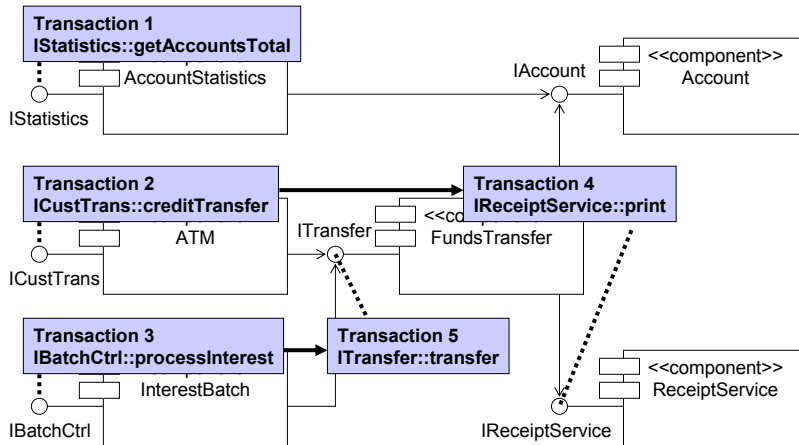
Transaction 1
IStatistics::getAccountsTotal

AccountStatistics

IStatistics

IAccount

<<component>>
Account

Transaction 2
ICustTrans::creditTransfer

ATM

ICustTrans

ITransfer

<<co

FundsTransfer

Transaction 4
IReceiptService::print

Transaction 3
IBatchCtrl::processInterest

InterestBatch

IBatchCtrl

Transaction 5
ITransfer::transfer

<<component>>
ReceiptService

IReceiptService